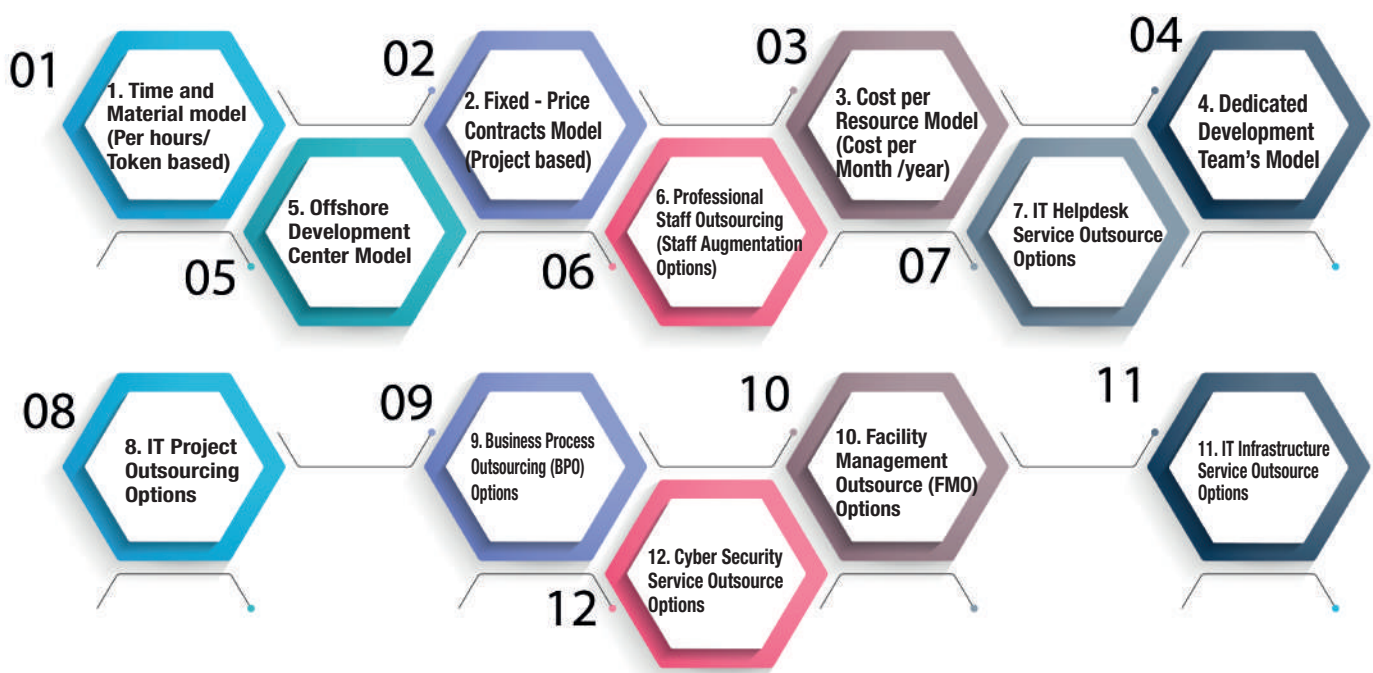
01

1. Time and Material model (Per hours/ Token based)

02

2. Fixed - Price Contracts Model (Project based)

03

3. Cost per Resource Model (Cost per Month /year)

04

4. Dedicated Development Team's Model

05

5. Offshore Development Center Model

06

6. Professional Staff Outsourcing (Staff Augmentation Options)

07

7. IT Helpdesk Service Outsource Options

08

8. IT Project Outsourcing Options

09

9. Business Process Outsourcing (BPO) Options

10

10. Facility Management Outsource (FMO) Options

11

11. IT Infrastructure Service Outsource Options

12

12. Cyber Security Service Outsource Options